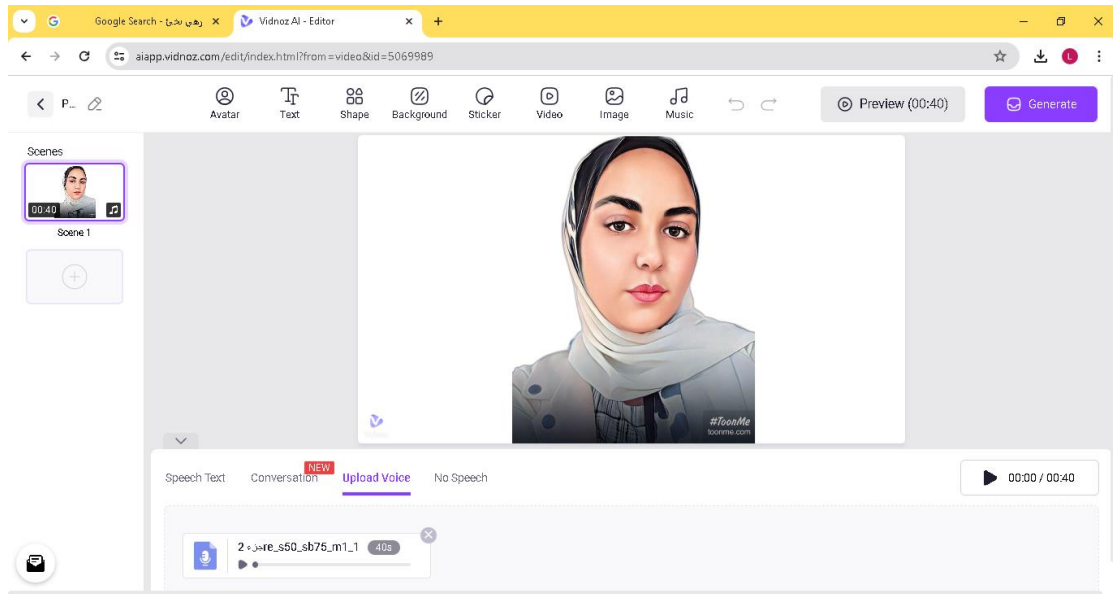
Google Search - رهي نخج ×

Vidnoz AI - Editor ×

+

aiapp.vidnoz.com/edit/index.html?from=video&id=5069989

L

P...

Avatar

Text

Shape

Background

Sticker

Video

Image

Music

Preview (00:40)

Generate

Scenes

00:40

Scene 1

#ToonMe
toonme.com

Speech Text

Conversation NEW

Upload Voice

No Speech

00:00 / 00:40

2 جزء re_s50_sb75_m1_1 40s